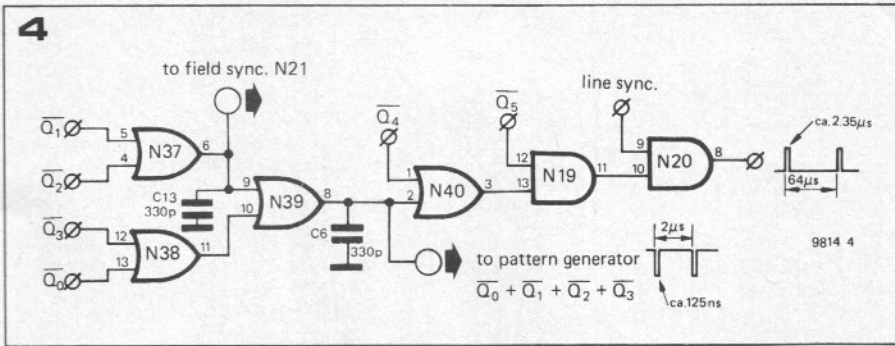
4

to field sync. N21

$\overline{Q_1}$ 5 N37 6
4
$\overline{Q_2}$

C13 330p

9 N39 8
10

$\overline{Q_3}$ 12 N38 11
13
$\overline{Q_0}$

C6 330p

$\overline{Q_4}$
1 N40 3
2

$\overline{Q_5}$
12 N19 11
13

line sync.
9 N20 8
10

ca. 2.35µs
64µs

9814 4

to pattern generator
$\overline{Q_0} + \overline{Q_1} + \overline{Q_2} + \overline{Q_3}$

2µs
ca.125ns